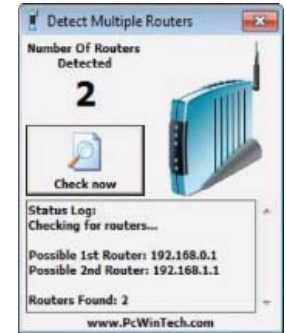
Detect Multiple Routers

Number Of Routers Detected

2

Check now

Status Log:
Checking for routers...

Possible 1st Router: 192.168.0.1
Possible 2nd Router: 192.168.1.1

Routers Found: 2

www.PcWinTech.com